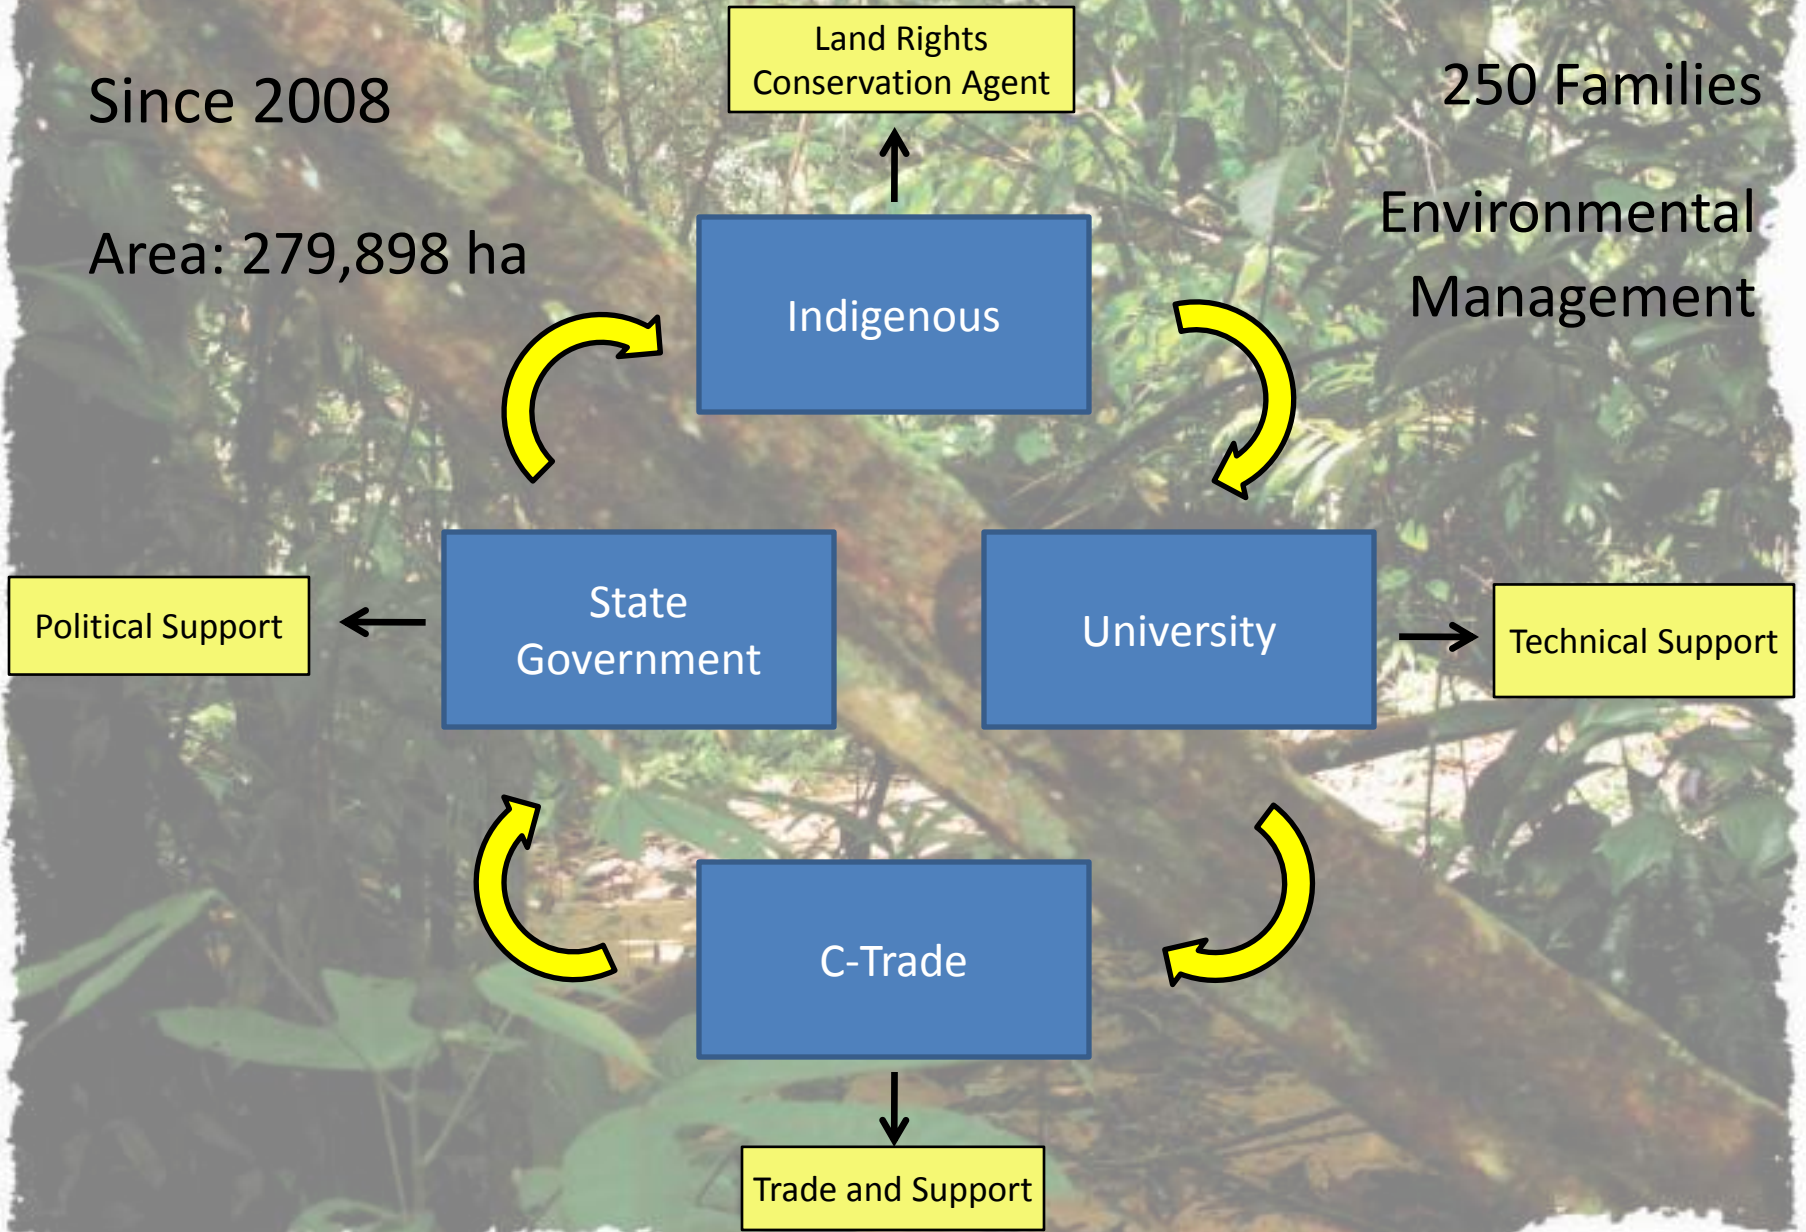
Land Rights
Conservation Agent

Since 2008

250 Families

Area: 279,898 ha

Environmental Management

Indigenous

State Government

University

Political Support

Technical Support

C-Trade

Trade and Support